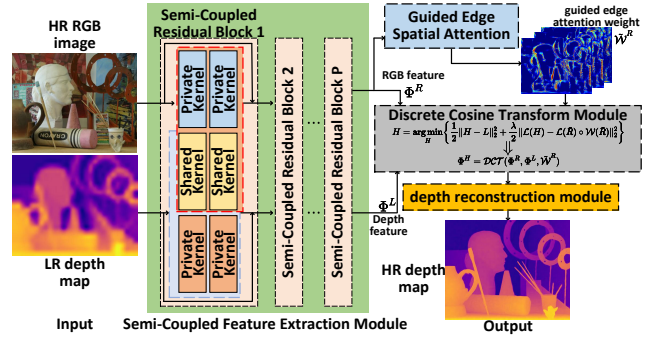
HR RGB image

Semi-Coupled Residual Block 1

Private Kernel

Private Kernel

Shared Kernel

Shared Kernel

Private Kernel

Private Kernel

Semi-Coupled Residual Block 2

Semi-Coupled Residual Block P

LR depth map

Input

Semi-Coupled Feature Extraction Module

Guided Edge Spatial Attention

guided edge attention weight

$\hat{W}^R$

RGB feature

$\Phi^R$

Discrete Cosine Transform Module

$H = \arg\min_H \left\{ \frac{1}{2}\|H - L\|_2^2 + \frac{\lambda}{2}\|\mathcal{L}(H) - \mathcal{L}(R) \circ \mathcal{W}(R)\|_2^2 \right\}$

$\Phi^H = \mathcal{DCT}(\Phi^R, \Phi^L, \hat{W}^R)$

$\Phi^L$

Depth feature

depth reconstruction module

HR depth map

Output